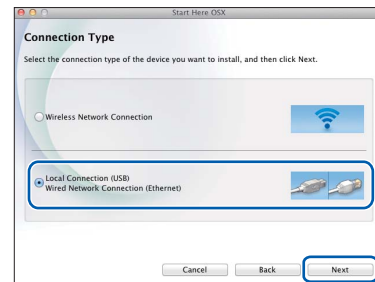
Start Here OSX

Connection Type

Select the connection type of the device you want to install, and then click Next.

Wireless Network Connection

Local Connection (USB)
Wired Network Connection (Ethernet)

Cancel
Back
Next